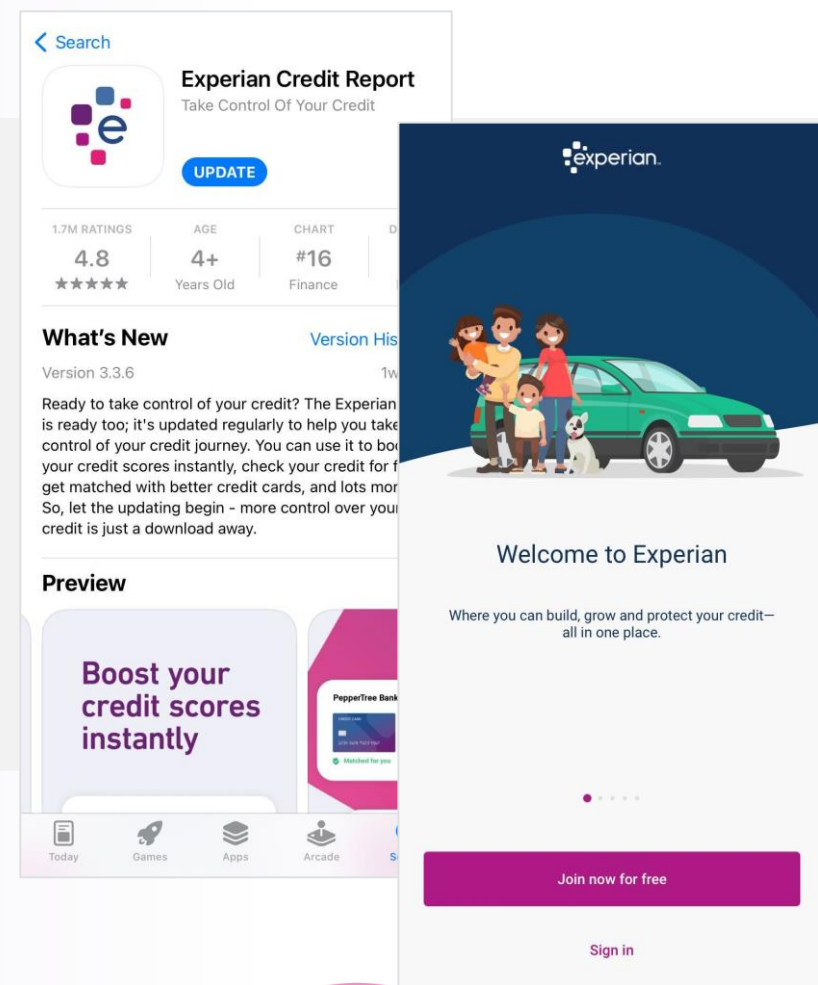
< Search

Experian Credit Report
Take Control Of Your Credit

UPDATE

| 1.7M RATINGS | AGE | CHART | D |
|---|---|---|---|
| 4.8 | 4+ | #16 | |
| ★★★★★ | Years Old | Finance | |

What's New
Version His
Version 3.3.6
1w

Ready to take control of your credit? The Experian is ready too; it's updated regularly to help you take control of your credit journey. You can use it to boo your credit scores instantly, check your credit for f get matched with better credit cards, and lots mor So, let the updating begin - more control over your credit is just a download away.

Preview

Boost your credit scores instantly

PepperTree Bank
Matched for you

Today Games Apps Arcade S

experian.

Welcome to Experian

Where you can build, grow and protect your credit—all in one place.

Join now for free

Sign in